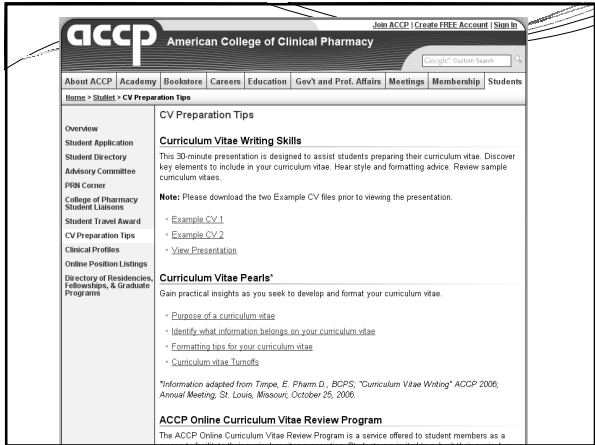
Join ACCP | Create FREE Account | Sign In

accp American College of Clinical Pharmacy

Google™ Custom Search

About ACCP | Academy | Bookstore | Careers | Education | Gov't and Prof. Affairs | Meetings | Membership | Students

Home > StuNet > CV Preparation Tips

Overview
Student Application
Student Directory
Advisory Committee
PRN Corner
College of Pharmacy Student Liaisons
Student Travel Award
CV Preparation Tips
Clinical Profiles
Online Position Listings
Directory of Residencies, Fellowships, & Graduate Programs

CV Preparation Tips

Curriculum Vitae Writing Skills

This 30-minute presentation is designed to assist students preparing their curriculum vitae. Discover key elements to include in your curriculum vitae. Hear style and formatting advice. Review sample curriculum vitaes.

Note: Please download the two Example CV files prior to viewing the presentation.

Example CV 1
Example CV 2
View Presentation

Curriculum Vitae Pearls*

Gain practical insights as you seek to develop and format your curriculum vitae.

Purpose of a curriculum vitae
Identify what information belongs on your curriculum vitae
Formatting tips for your curriculum vitae
Curriculum vitae Turnoffs

*Information adapted from Timpe, E. Pharm.D., BCPS; "Curriculum Vitae Writing" ACCP 2006; Annual Meeting, St. Louis, Missouri; October 25, 2006.

ACCP Online Curriculum Vitae Review Program

The ACCP Online Curriculum Vitae Review Program is a service offered to student members as a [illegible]